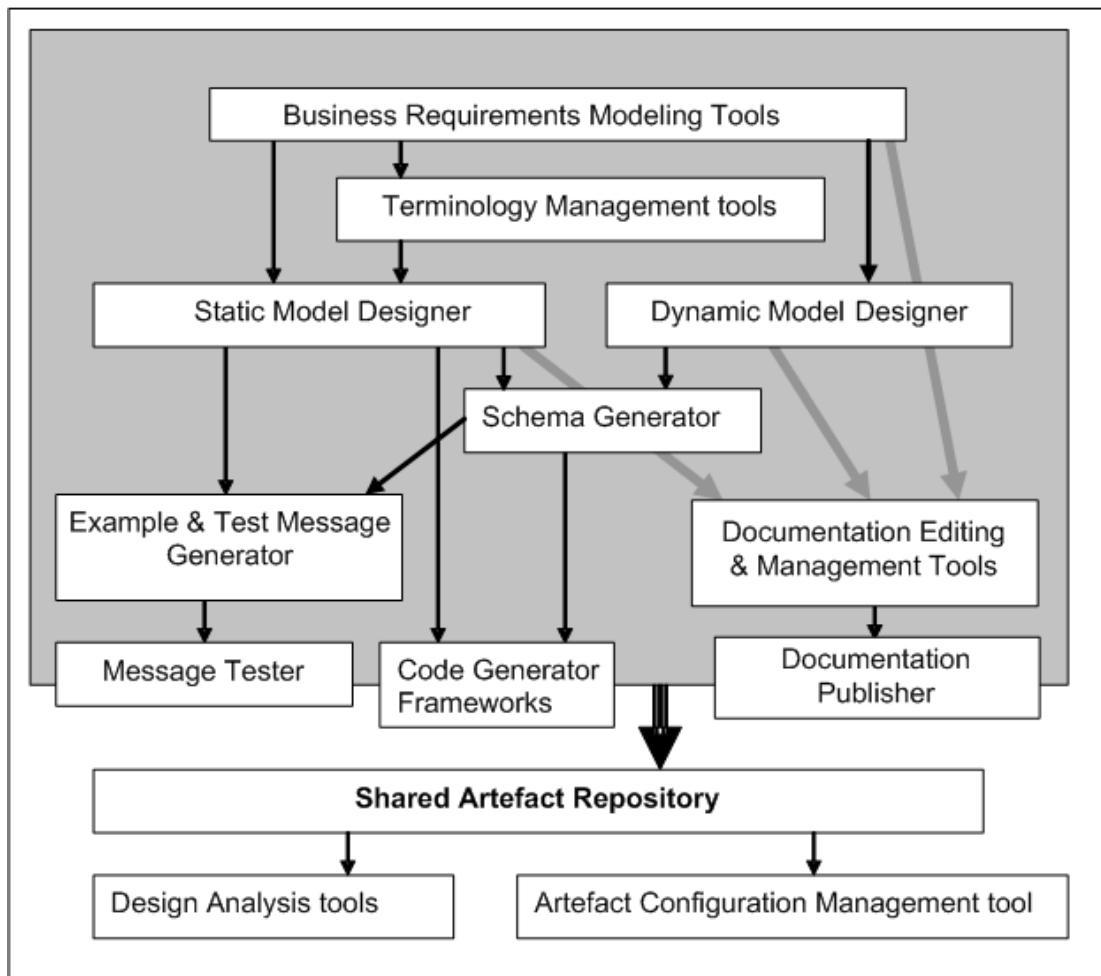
Business Requirements Modeling Tools

Terminology Management tools

Static Model Designer

Dynamic Model Designer

Schema Generator

Example & Test Message Generator

Documentation Editing & Management Tools

Message Tester

Code Generator Frameworks

Documentation Publisher

**Shared Artefact Repository**

Design Analysis tools

Artefact Configuration Management tool